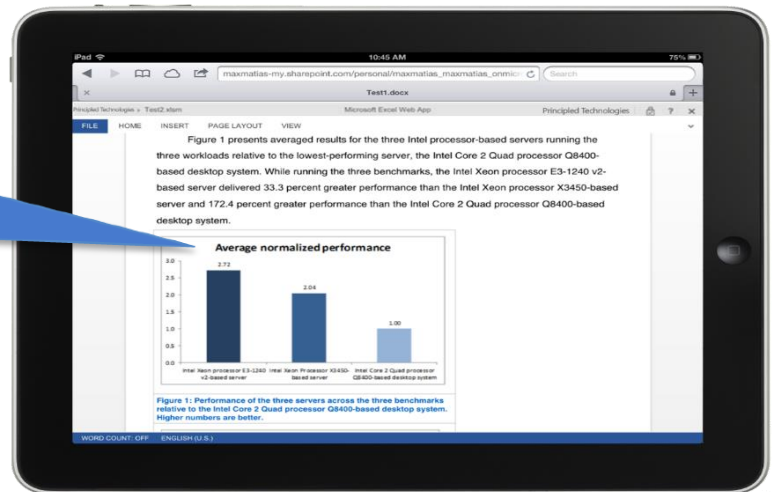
iPad
10:45 AM
75%
maxmatias-my.sharepoint.com/personal/maxmatias_maxmatias_onmicr
Search
Test1.docx
Principled Technologies » Test2.xlsm
Microsoft Excel Web App
Principled Technologies
?
FILE HOME INSERT PAGE LAYOUT VIEW

Figure 1 presents averaged results for the three Intel processor-based servers running the three workloads relative to the lowest-performing server, the Intel Core 2 Quad processor Q8400-based desktop system. While running the three benchmarks, the Intel Xeon processor E3-1240 v2-based server delivered 33.3 percent greater performance than the Intel Xeon processor X3450-based server and 172.4 percent greater performance than the Intel Core 2 Quad processor Q8400-based desktop system.

Average normalized performance
3.0
2.5
2.0
1.5
1.0
0.5
0.0
2.72
2.04
1.00
Intel Xeon processor E3-1240 v2-based server
Intel Xeon Processor X3450-based server
Intel Core 2 Quad processor Q8400-based desktop system

Figure 1: Performance of the three servers across the three benchmarks relative to the Intel Core 2 Quad processor Q8400-based desktop system. Higher numbers are better.

WORD COUNT: OFF ENGLISH (U.S.)